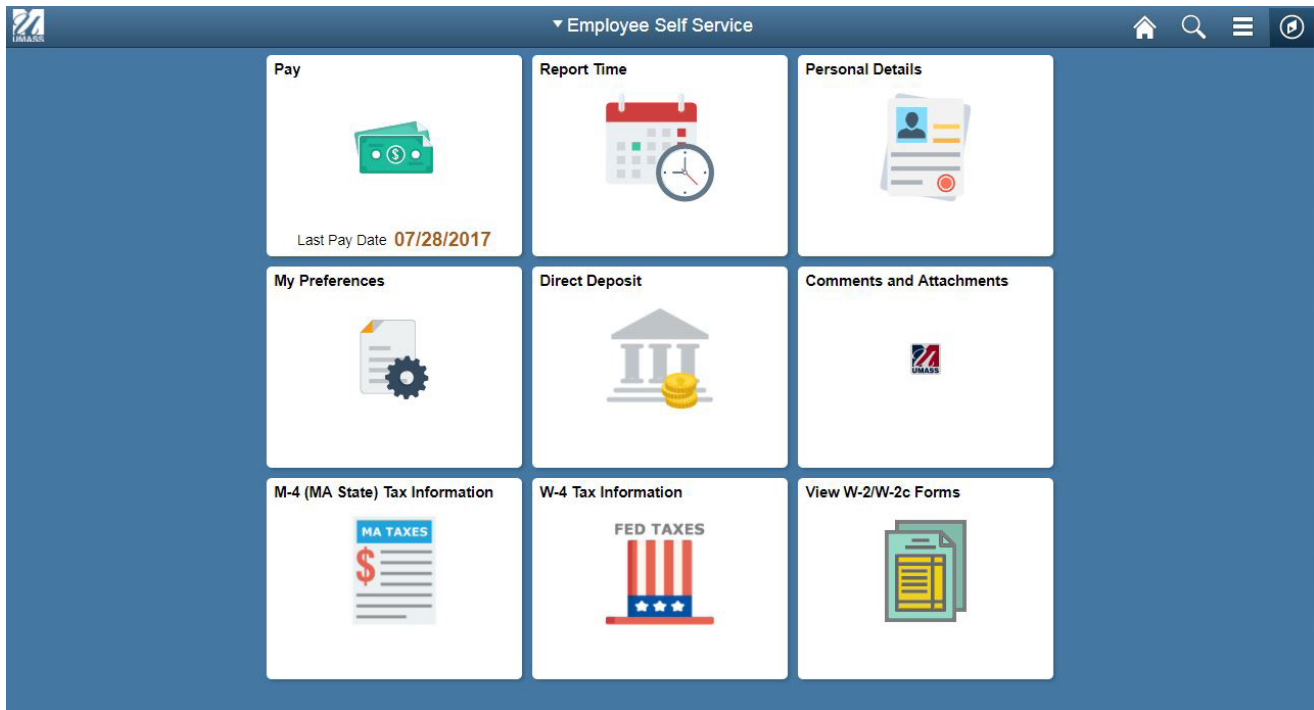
UMASS

Employee Self Service

Pay

Last Pay Date 07/28/2017

Report Time

Personal Details

My Preferences

Direct Deposit

Comments and Attachments

UMASS

M-4 (MA State) Tax Information

MA TAXES

$

W-4 Tax Information

FED TAXES

View W-2/W-2c Forms